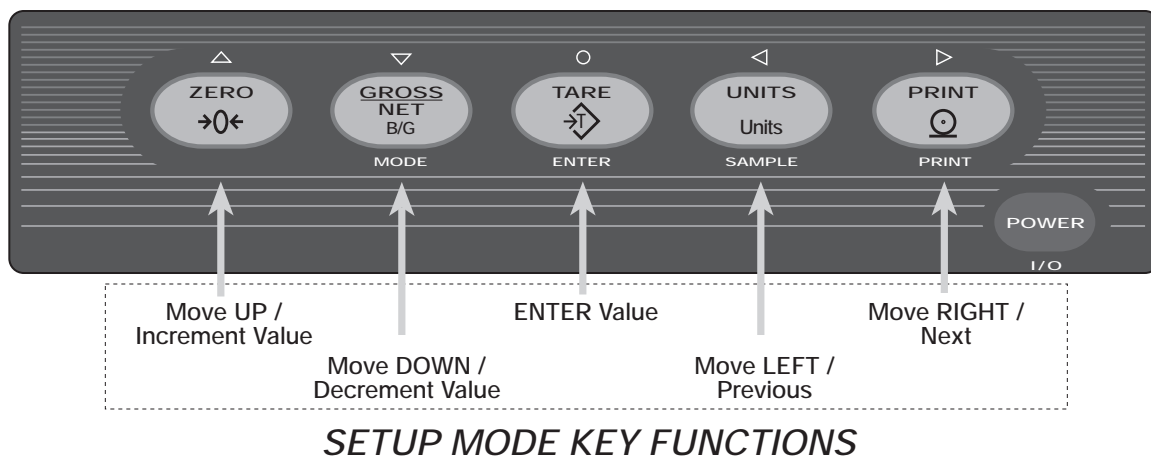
△ ▽ ○ ◁ ▷

ZERO
→0←

GROSS
NET
B/G
MODE

TARE
ENTER

UNITS
Units
SAMPLE

PRINT
PRINT

POWER
I/O

Move UP / Increment Value

Move DOWN / Decrement Value

ENTER Value

Move LEFT / Previous

Move RIGHT / Next

SETUP MODE KEY FUNCTIONS